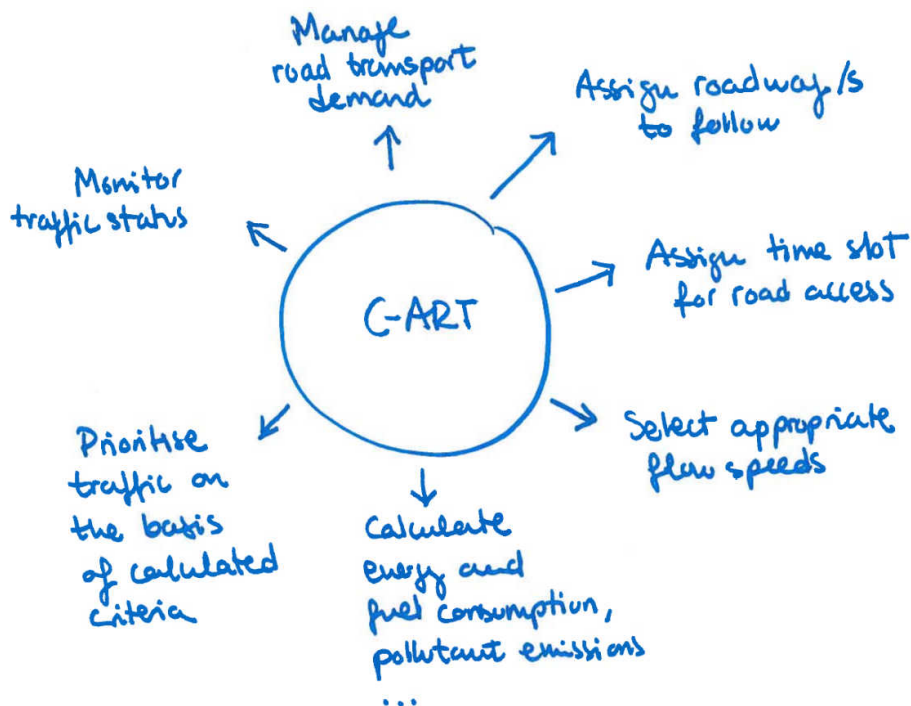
C-ART

Manage road transport demand

Assign roadway/s to follow

Assign time slot for road access

Select appropriate flow speeds

Calculate energy and fuel consumption, pollutant emissions ...

Prioritise traffic on the basis of calculated criteria

Monitor traffic status